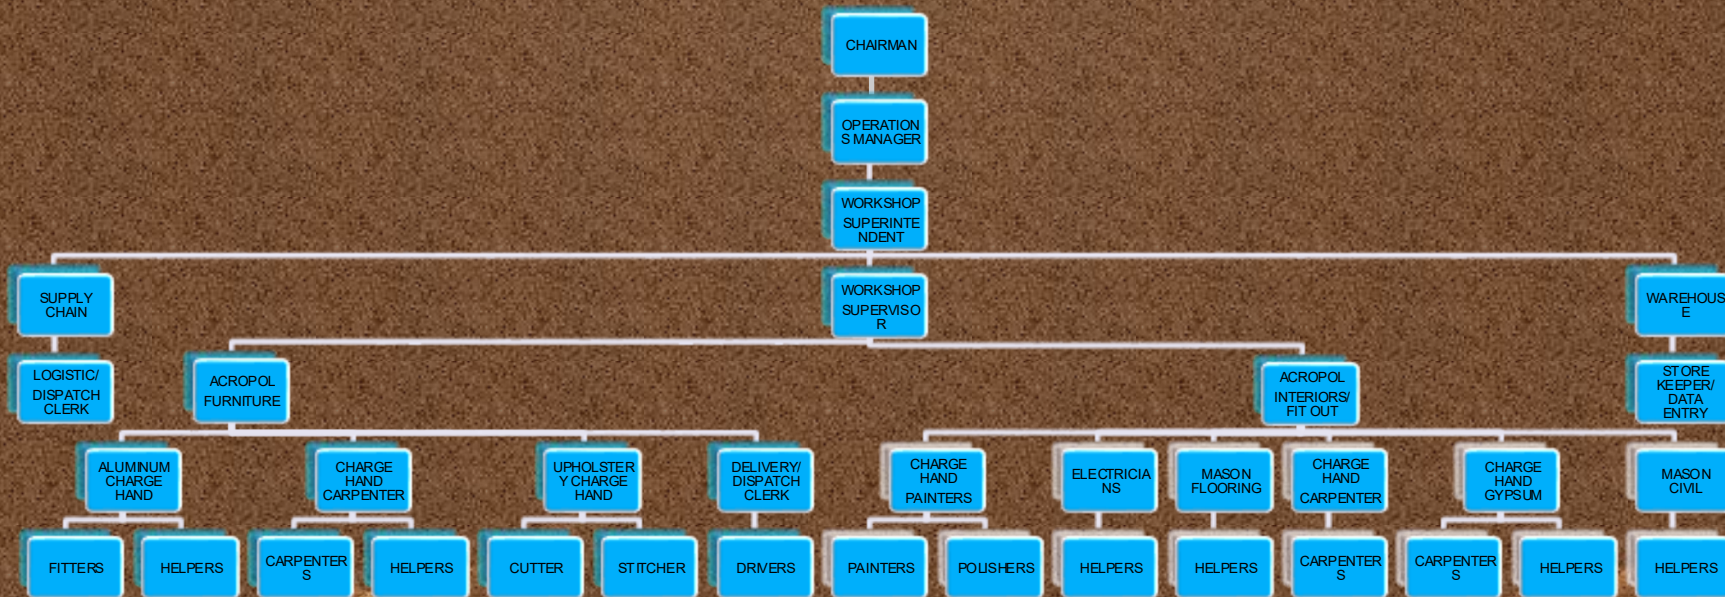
CHAIRMAN

OPERATIONS MANAGER

WORKSHOP SUPERINTENDENT

SUPPLY CHAIN

LOGISTIC/ DISPATCH CLERK

WORKSHOP SUPERVISOR

WAREHOUSE

STORE KEEPER/ DATA ENTRY

ACROPOL FURNITURE

ACROPOL INTERIORS/ FIT OUT

ALUMINUM CHARGE HAND

CHARGE HAND CARPENTER

UPHOLSTERY CHARGE HAND

DELIVERY/ DISPATCH CLERK

CHARGE HAND PAINTERS

ELECTRICIANS

MASON FLOORING

CHARGE HAND CARPENTER

CHARGE HAND GYPSUM

MASON CIVIL

FITTERS

HELPERS

CARPENTERS

HELPERS

CUTTER

STITCHER

DRIVERS

PAINTERS

POLISHERS

HELPERS

HELPERS

CARPENTERS

CARPENTERS

HELPERS

HELPERS